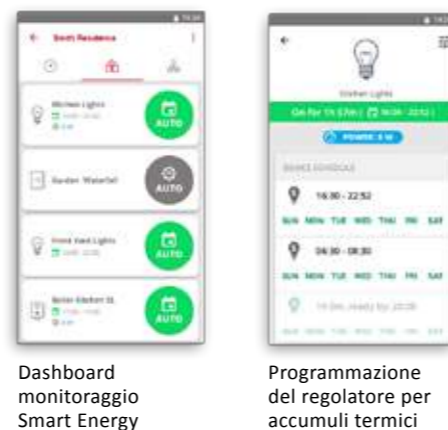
Smart Residence

Kitchen Lights

AUTO

Garden Waterfall

AUTO

Front Yard Lights

AUTO

Boiler Kitchen 1L

AUTO

Dashboard monitoraggio Smart Energy

Kitchen Lights

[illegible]

16:30 - 22:52

SUN MON TUE WED THU FRI SAT

04:30 - 08:30

SUN MON TUE WED THU FRI SAT

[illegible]

Programmazione del regolatore per accumuli termici